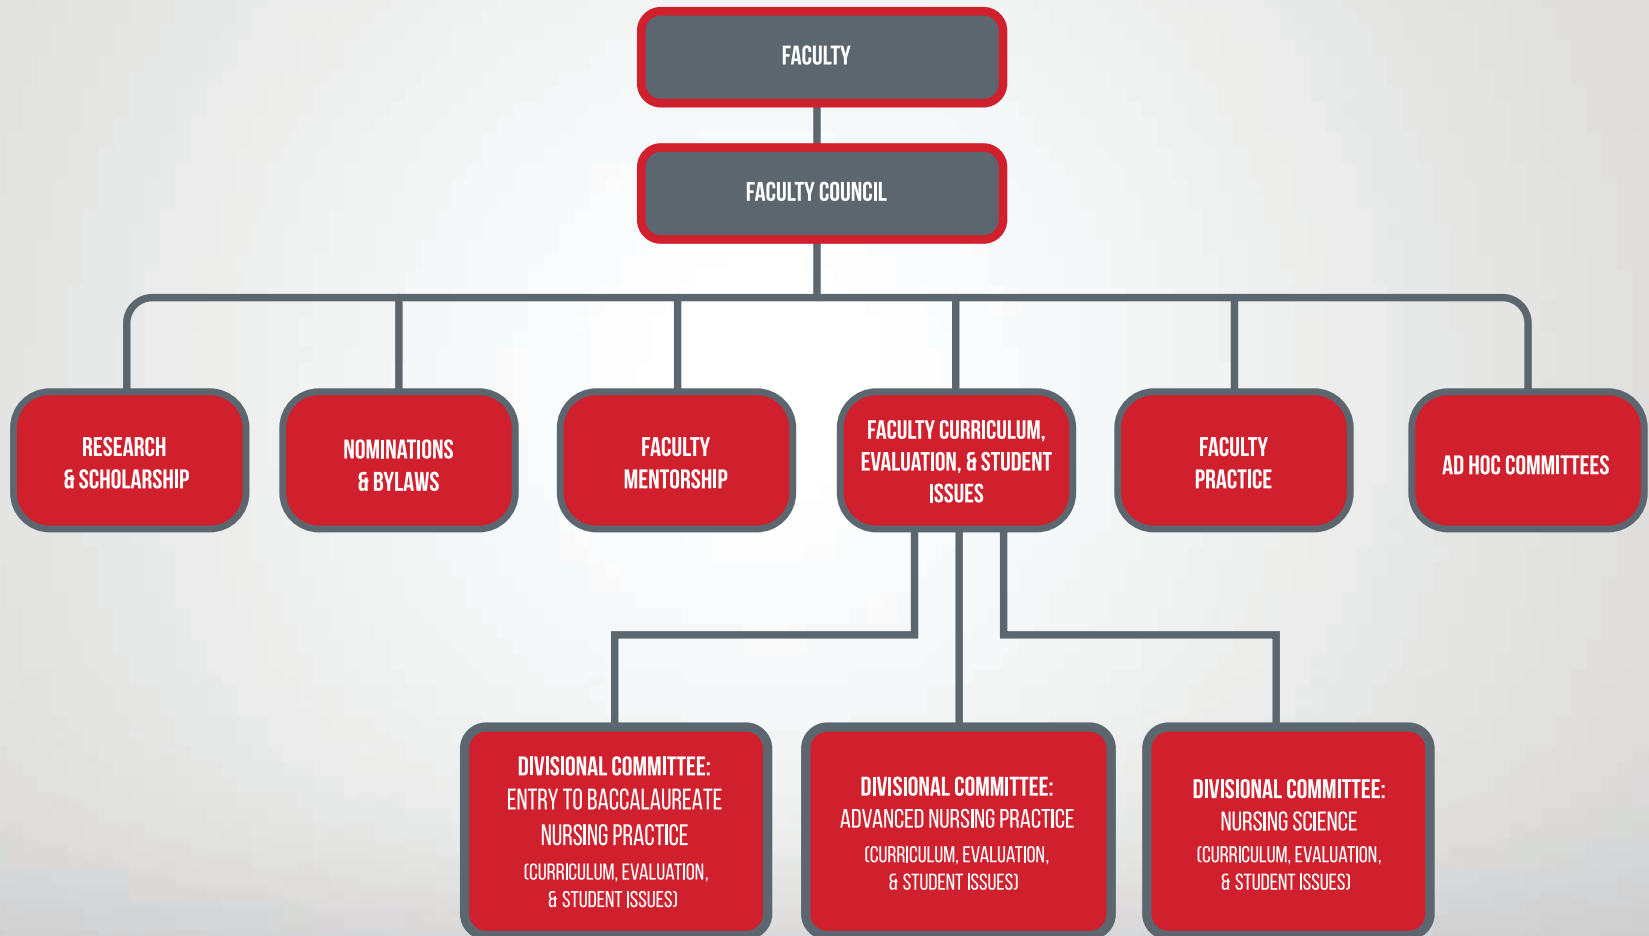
FACULTY

FACULTY COUNCIL

RESEARCH & SCHOLARSHIP

NOMINATIONS & BYLAWS

FACULTY MENTORSHIP

FACULTY CURRICULUM, EVALUATION, & STUDENT ISSUES

FACULTY PRACTICE

AD HOC COMMITTEES

DIVISIONAL COMMITTEE: ENTRY TO BACCALAUREATE NURSING PRACTICE (CURRICULUM, EVALUATION, & STUDENT ISSUES)

DIVISIONAL COMMITTEE: ADVANCED NURSING PRACTICE (CURRICULUM, EVALUATION, & STUDENT ISSUES)

DIVISIONAL COMMITTEE: NURSING SCIENCE (CURRICULUM, EVALUATION, & STUDENT ISSUES)